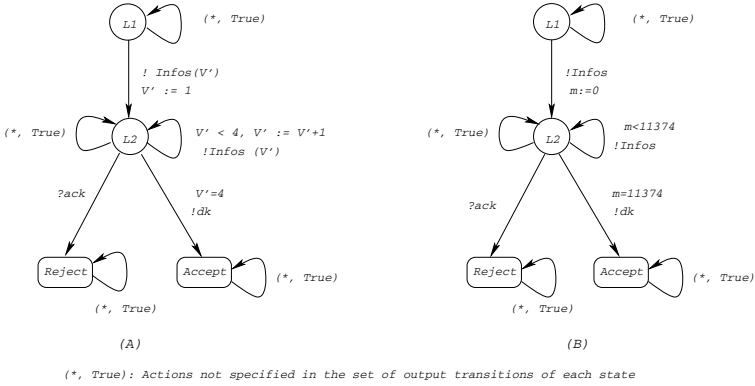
L1
(*, True)
! Infos(V')
V' := 1
(*, True)
L2
V' < 4, V' := V'+1
!Infos (V')
?ack
V'=4
!dk
Reject
Accept
(*, True)
(*, True)
(A)

L1
(*, True)
!Infos
m:=0
(*, True)
L2
m<11374
!Infos
?ack
m=11374
!dk
Reject
Accept
(*, True)
(*, True)
(B)

(*, True): Actions not specified in the set of output transitions of each state